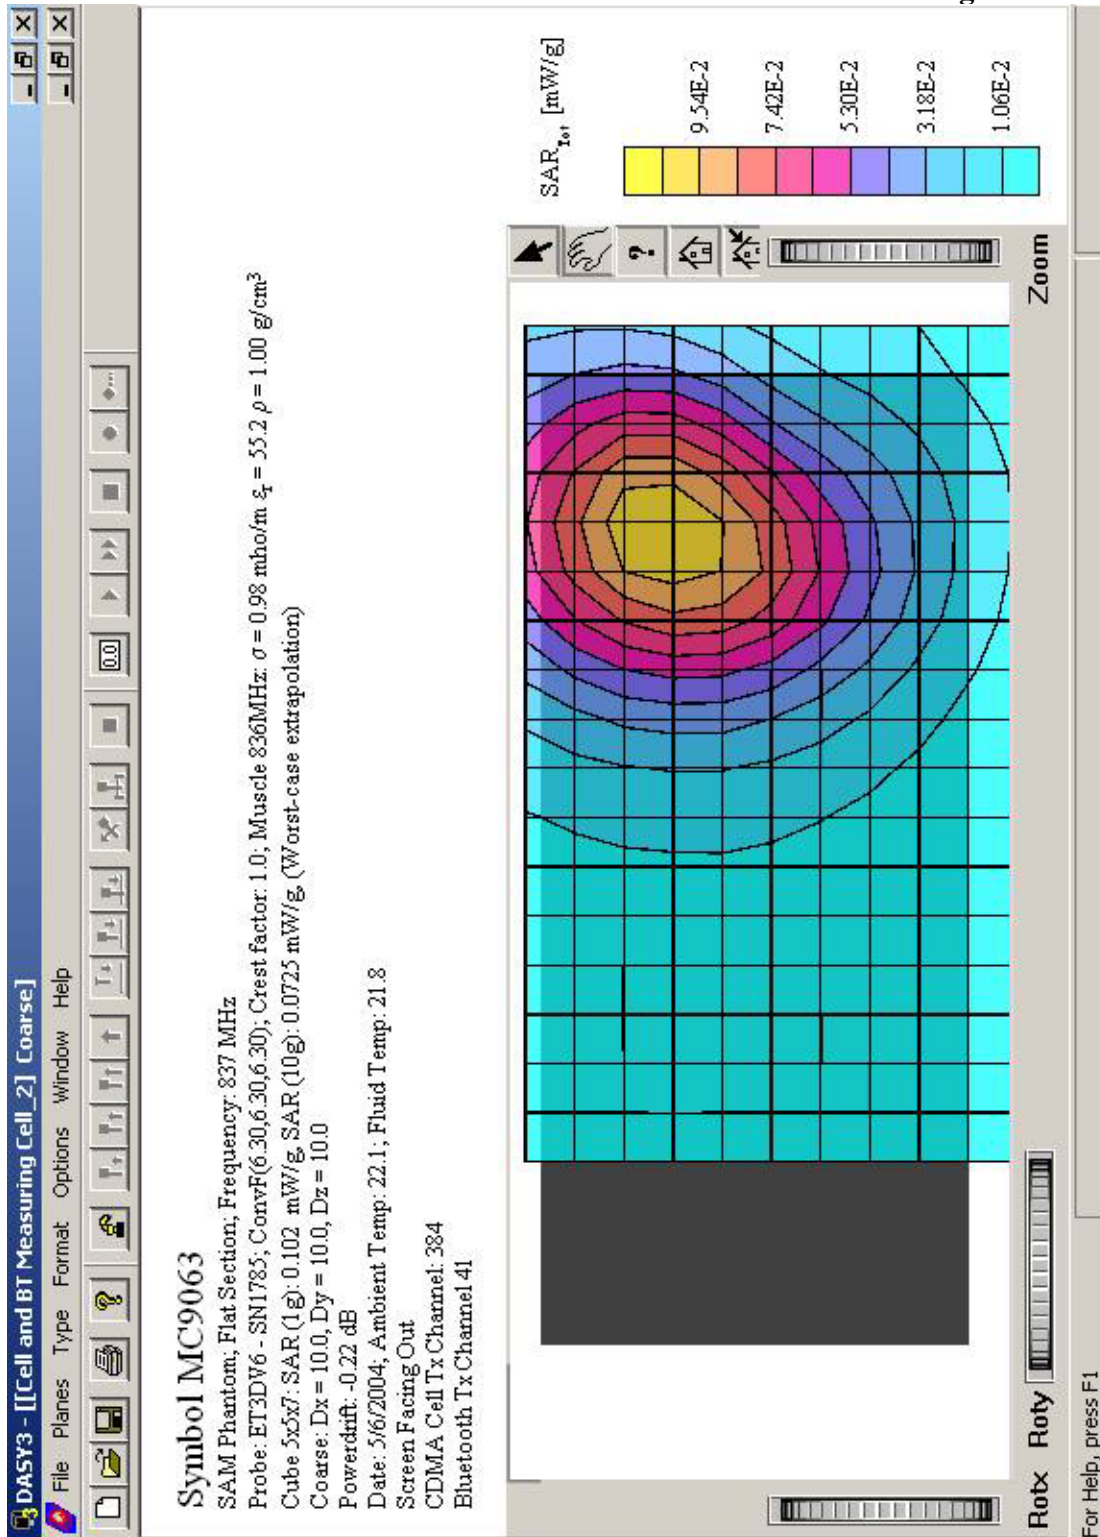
DASY3 - [[Cell and BT Measuring Cell_2] Coarse]

File Planes Type Format Options Window Help

0.0

Symbol MC9063

SAM Phantom; Flat Section; Frequency: 837 MHz

Probe: ET3DV6 - SN1785; ConvF(6.30,6.30,6.30); Crest factor: 1.0; Muscle 836MHz: $\sigma$ = 0.98 mho/m $\varepsilon_r$ = 55.2 $\rho$ = 1.00 g/cm$^3$

Cube 5x5x7: SAR (1g): 0.102 mW/g, SAR (10g): 0.0725 mW/g (Worst-case extrapolation)

Coarse: Dx = 10.0, Dy = 10.0, Dz = 10.0

Powerdrift: -0.22 dB

Date: 5/6/2004; Ambient Temp: 22.1; Fluid Temp: 21.8

Screen Facing Out

CDMA Cell Tx Channel: 384

Bluetooth Tx Channel 41

SAR$_{Tot}$ [mW/g]

9.54E-2

7.42E-2

5.30E-2

3.18E-2

1.06E-2

Zoom

Rotx Roty

For Help, press F1